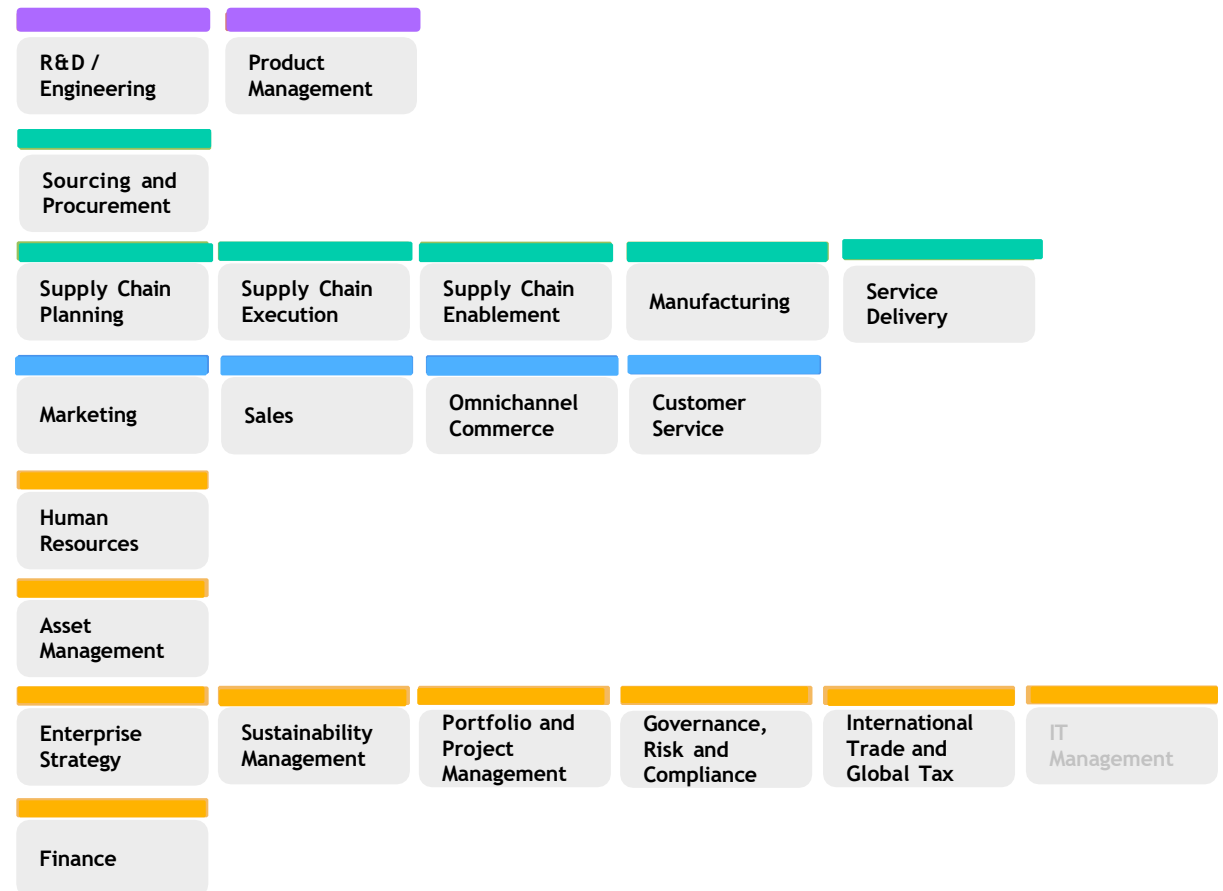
R&D / Engineering

Product Management

Sourcing and Procurement

Supply Chain Planning

Supply Chain Execution

Supply Chain Enablement

Manufacturing

Service Delivery

Marketing

Sales

Omnichannel Commerce

Customer Service

Human Resources

Asset Management

Enterprise Strategy

Sustainability Management

Portfolio and Project Management

Governance, Risk and Compliance

International Trade and Global Tax

IT Management

Finance